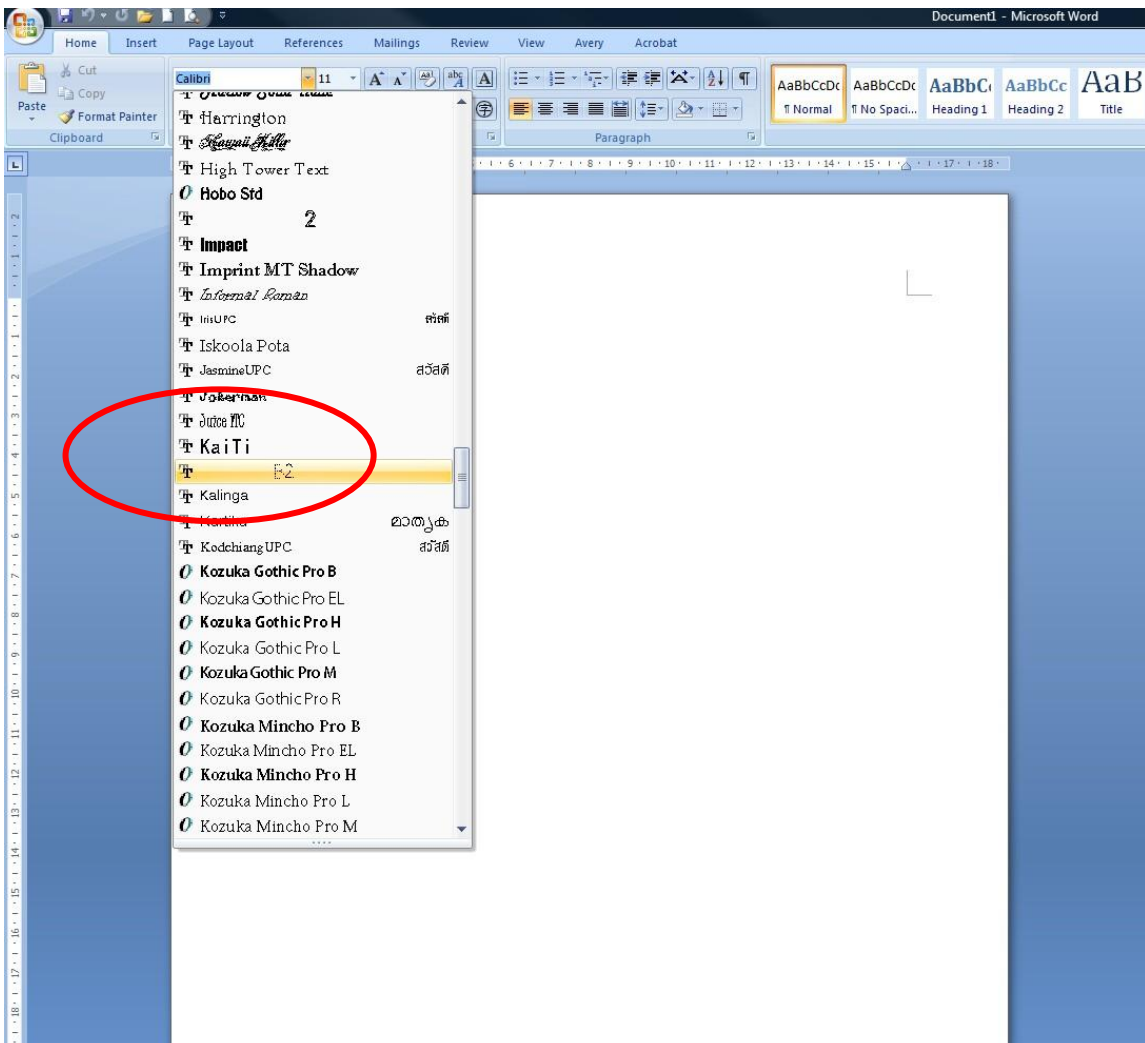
Document1 - Microsoft Word

Home Insert Page Layout References Mailings Review View Avery Acrobat

Cut
Copy
Paste
Format Painter
Clipboard

Calibri
11

Paragraph

AaBbCcDc
¶ Normal
AaBbCcDc
¶ No Spaci...
AaBbC
Heading 1
AaBbCc
Heading 2
AaB
Title

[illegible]
Harrington
Hansel Hollar
High Tower Text
Hobo Std
2
Impact
Imprint MT Shadow
Informal Roman
IrisUPC สวัสดี
Iskoola Pota
JasmineUPC สวัสดี
Jokerman
Juice ITC
KaiTi
E2
Kalinga
Kartika മാതൃക
KodchiangUPC สวัสดี
Kozuka Gothic Pro B
Kozuka Gothic Pro EL
Kozuka Gothic Pro H
Kozuka Gothic Pro L
Kozuka Gothic Pro M
Kozuka Gothic Pro R
Kozuka Mincho Pro B
Kozuka Mincho Pro EL
Kozuka Mincho Pro H
Kozuka Mincho Pro L
Kozuka Mincho Pro M